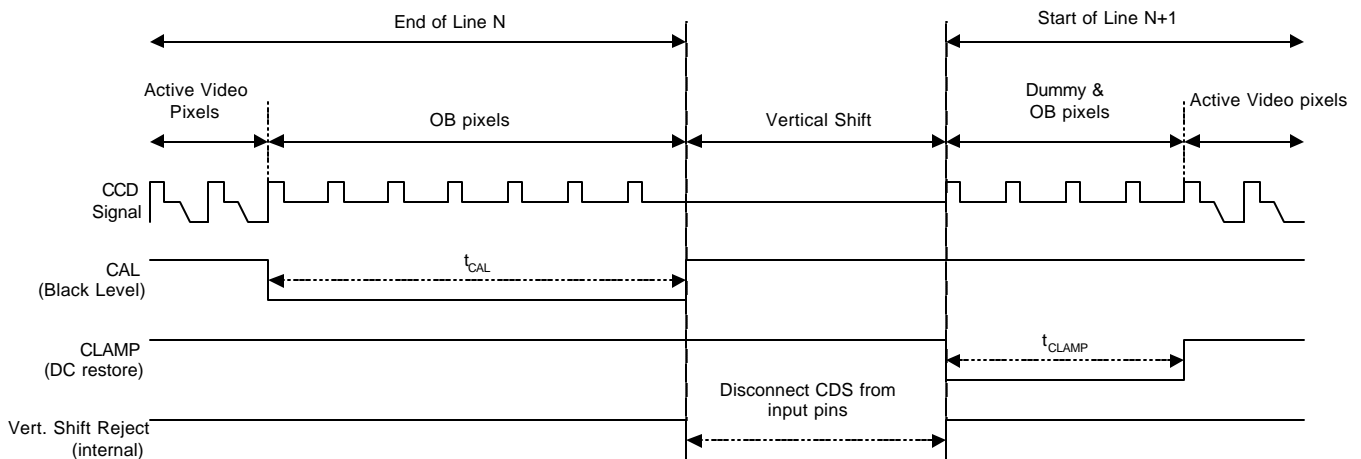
End of Line N

Start of Line N+1

Active Video Pixels

OB pixels

Vertical Shift

Dummy & OB pixels

Active Video pixels

CCD Signal

CAL (Black Level)

$t_{CAL}$

CLAMP (DC restore)

$t_{CLAMP}$

Disconnect CDS from input pins

Vert. Shift Reject (internal)